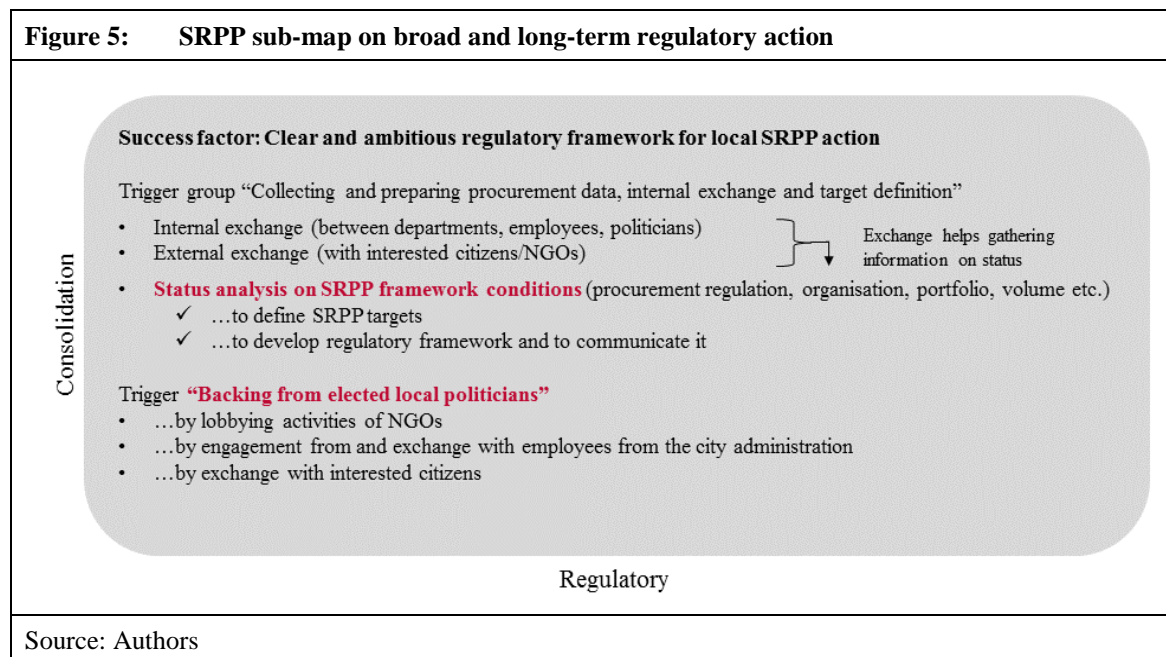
Figure 5: SRPP sub-map on broad and long-term regulatory action

Consolidation

Success factor: Clear and ambitious regulatory framework for local SRPP action

Trigger group "Collecting and preparing procurement data, internal exchange and target definition"

• Internal exchange (between departments, employees, politicians)
• External exchange (with interested citizens/NGOs)

Exchange helps gathering information on status

• Status analysis on SRPP framework conditions (procurement regulation, organisation, portfolio, volume etc.)
✓ …to define SRPP targets
✓ …to develop regulatory framework and to communicate it

Trigger "Backing from elected local politicians"
• …by lobbying activities of NGOs
• …by engagement from and exchange with employees from the city administration
• …by exchange with interested citizens

Regulatory

Source: Authors